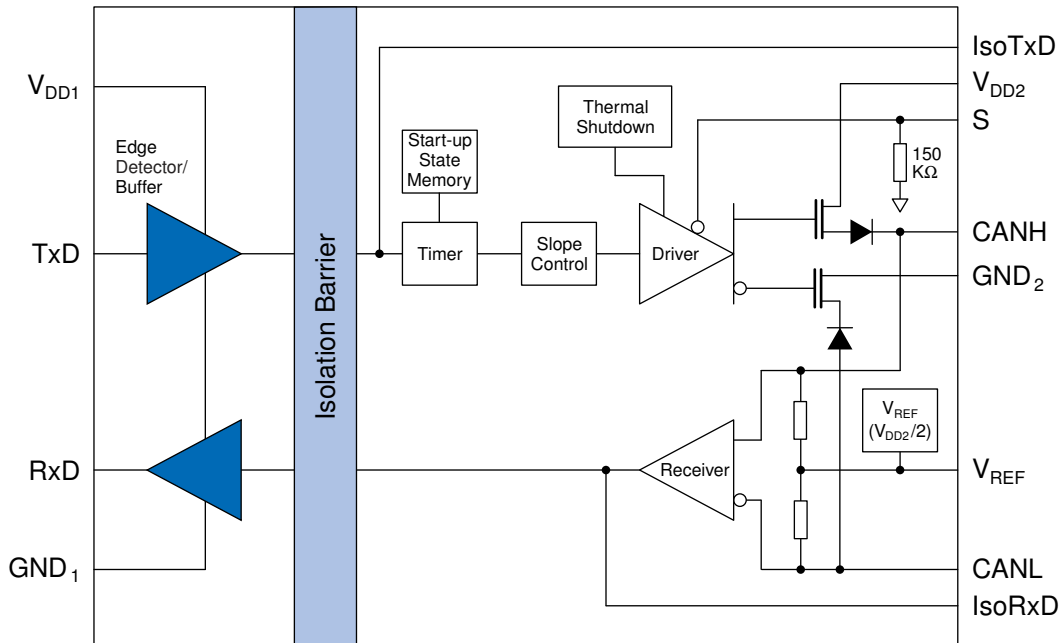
$V_{DD1}$
Edge Detector/ Buffer
TxD
RxD
$GND_1$
Isolation Barrier
Start-up State Memory
Timer
Slope Control
Thermal Shutdown
Driver
Receiver
150 KΩ
$V_{REF}$ ($V_{DD2}$/2)
IsoTxD
$V_{DD2}$
S
CANH
$GND_2$
$V_{REF}$
CANL
IsoRxD